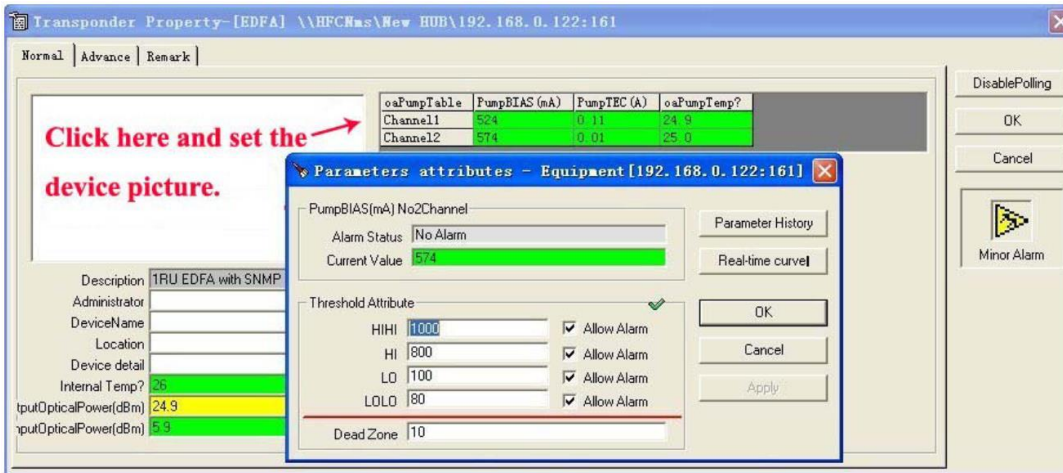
Transponder Property-[EDFA] \\HFCNms\New HUB\192.168.0.122:161

Normal | Advance | Remark

Click here and set the device picture.

| oaPumpTable | PumpBIAS(mA) | PumpTEC(A) | oaPumpTemp? |
|---|---|---|---|
| Channel1 | 524 | 0.11 | 24.9 |
| Channel2 | 574 | 0.01 | 25.0 |

Description 1RU EDFA with SNMP
Administrator
DeviceName
Location
Device detail
Internal Temp? 26
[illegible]tputOpticalPower(dBm) 24.9
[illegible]putOpticalPower(dBm) 5.9

Parameters attributes - Equipment[192.168.0.122:161]

PumpBIAS(mA) No2Channel
Alarm Status No Alarm
Current Value 574

Parameter History
Real-time curve

Threshold Attribute
HIHI 1000 Allow Alarm
HI 800 Allow Alarm
LO 100 Allow Alarm
LOLO 80 Allow Alarm
Dead Zone 10

OK
Cancel
Apply

DisablePolling
OK
Cancel
Minor Alarm